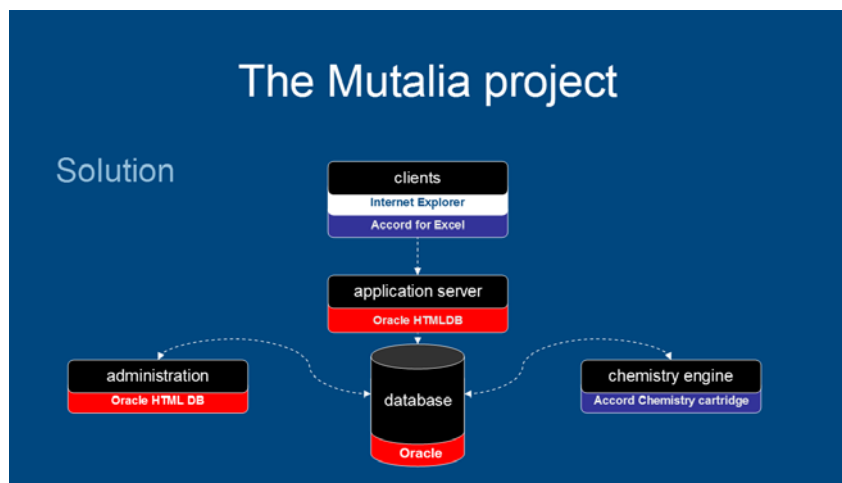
The Mutalia project

Solution

clients
Internet Explorer
Accord for Excel

application server
Oracle HTMLDB

administration
Oracle HTML DB

database
Oracle

chemistry engine
Accord Chemistry cartridge